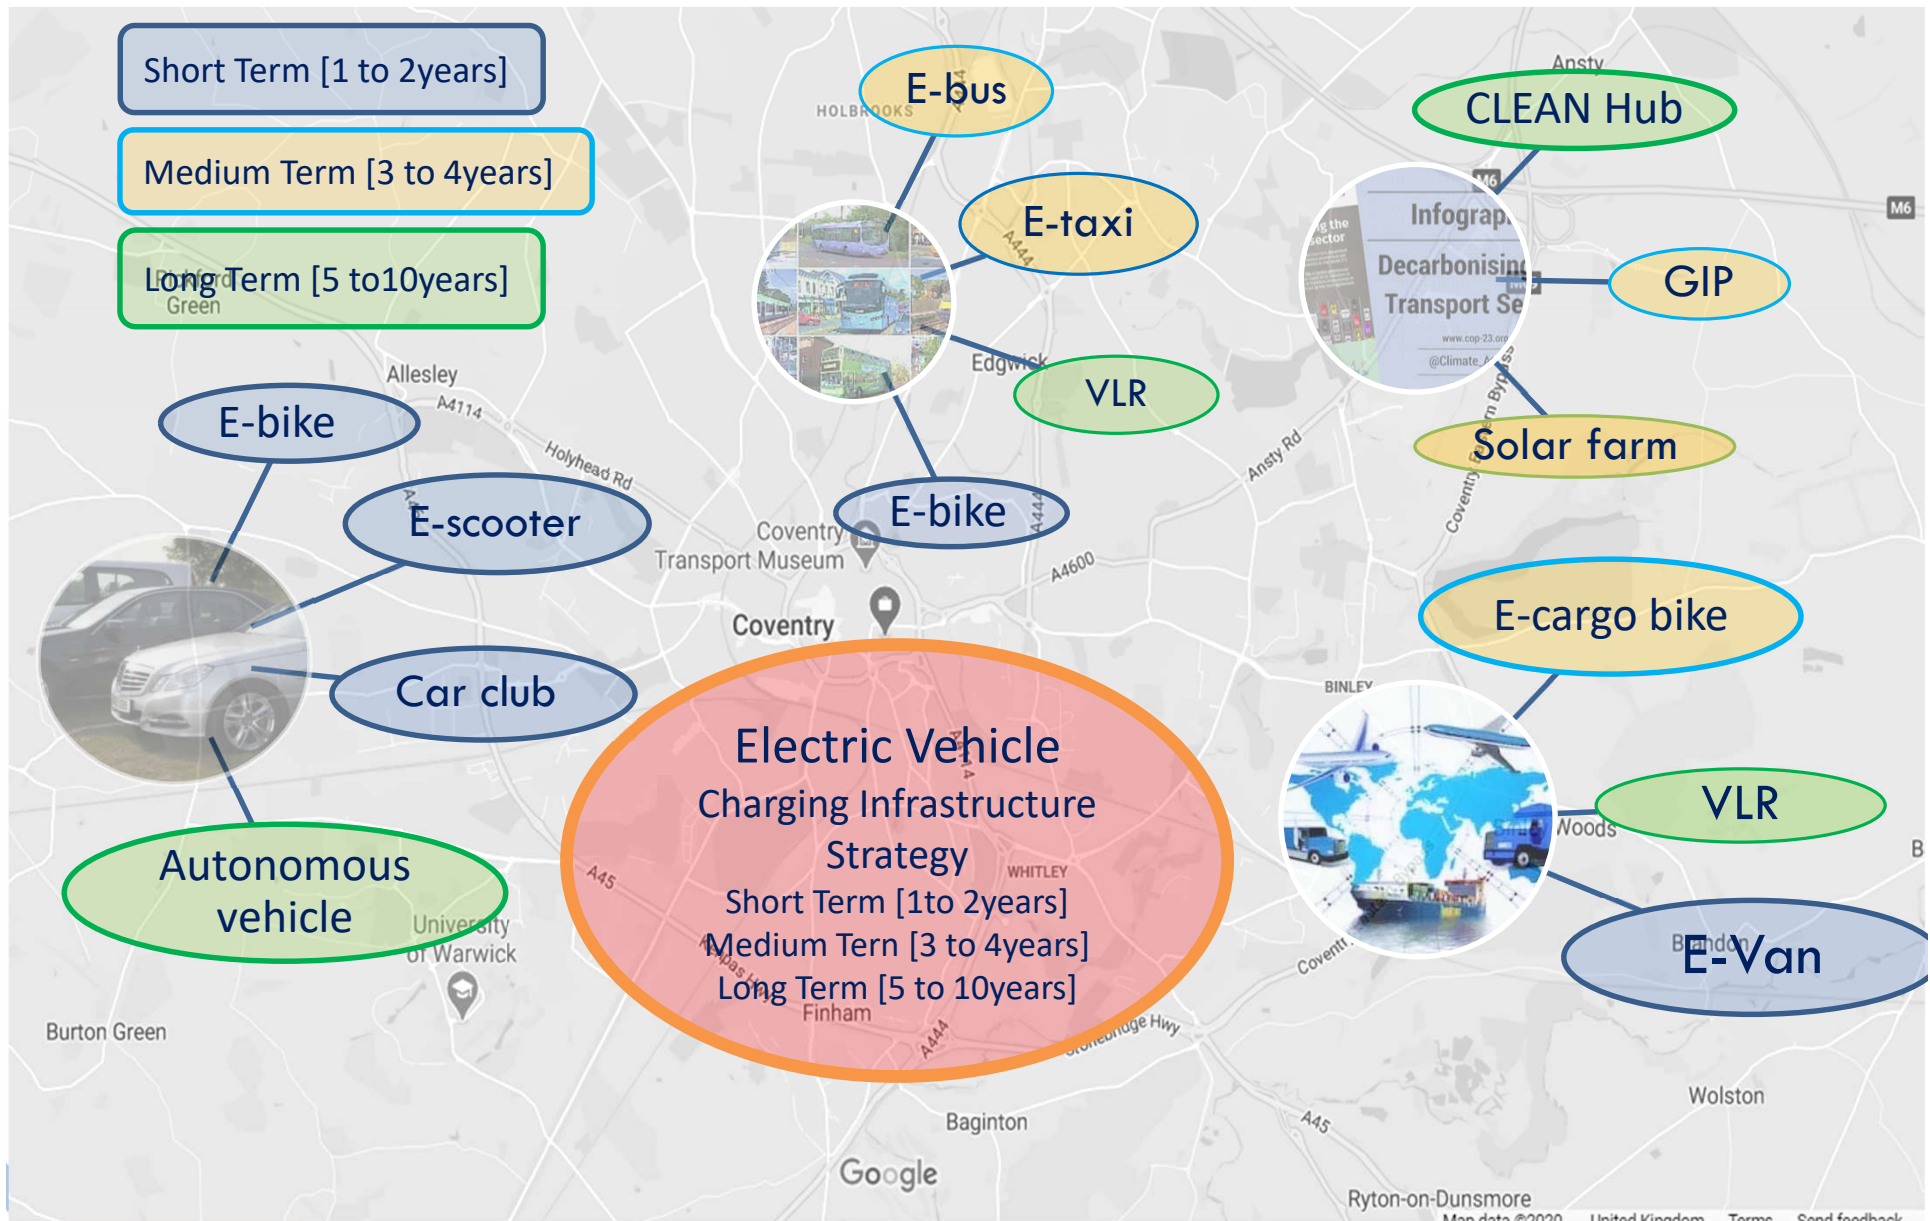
Short Term [1 to 2years]

Medium Term [3 to 4years]

Long Term [5 to10years]

E-bus

E-taxi

VLR

E-bike

CLEAN Hub

GIP

Solar farm

Infograp

Decarbonising

Transport Se

E-bike

E-scooter

Car club

Autonomous vehicle

E-cargo bike

VLR

E-Van

Electric Vehicle
Charging Infrastructure Strategy
Short Term [1to 2years]
Medium Tern [3 to 4years]
Long Term [5 to 10years]

HOLBROOKS
Ansty
M6
Allesley
A4114
Holyhead Rd
Edgwick
Ansty Rd
Coventry Transport Museum
A4600
Coventry
BINLEY
Woods
A45
WHITLEY
University of Warwick
Burton Green
Finham
Brandon
Wolston
Baginton
A45
Google
Ryton-on-Dunsmore
Map data ©2020 United Kingdom Terms Send feedback